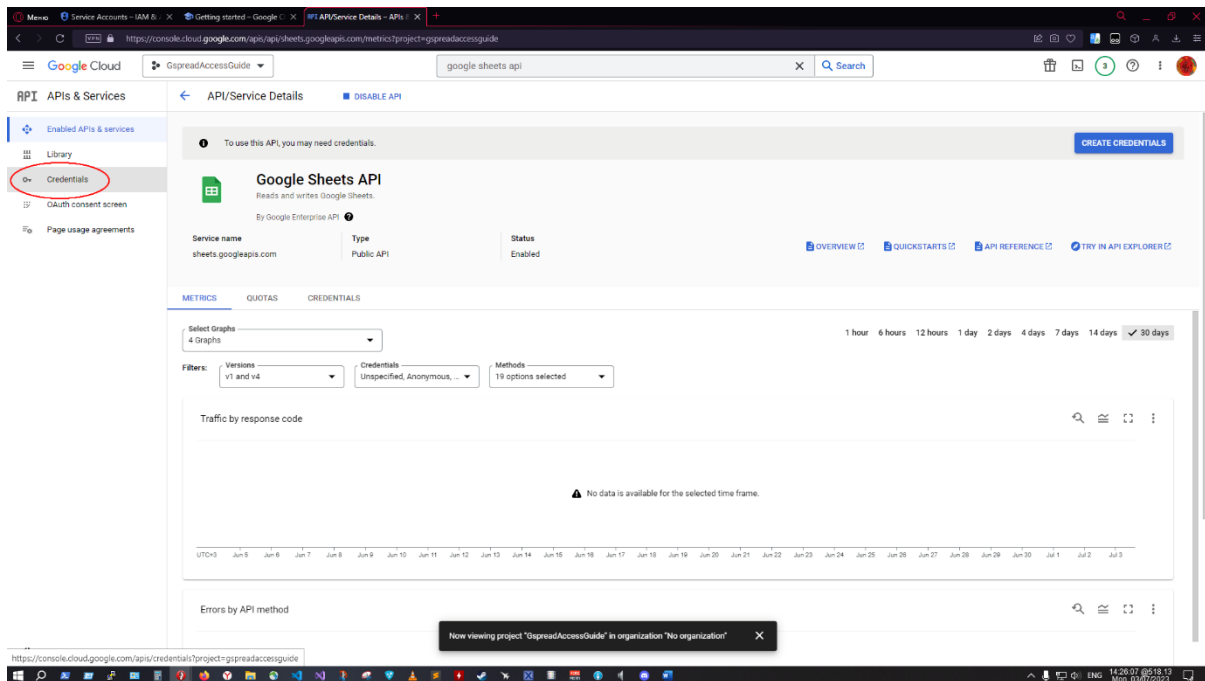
Меню Service Accounts – IAM & X Getting started – Google C X API/Service Details – APIs X +

VPN https://console.cloud.google.com/apis/api/sheets.googleapis.com/metrics?project=gspreadaccessguide

Google Cloud GspreadAccessGuide google sheets api Search 3

API APIs & Services

Enabled APIs & services
Library
Credentials
OAuth consent screen
Page usage agreements

API/Service Details DISABLE API

To use this API, you may need credentials. CREATE CREDENTIALS

Google Sheets API
Reads and writes Google Sheets.
By Google Enterprise API

| Service name | Type | Status |
|---|---|---|
| sheets.googleapis.com | Public API | Enabled |

OVERVIEW QUICKSTARTS API REFERENCE TRY IN API EXPLORER

METRICS QUOTAS CREDENTIALS

Select Graphs
4 Graphs

1 hour 6 hours 12 hours 1 day 2 days 4 days 7 days 14 days 30 days

Filters: Versions v1 and v4 Credentials Unspecified, Anonymous, ... Methods 19 options selected

Traffic by response code

No data is available for the selected time frame.

UTC+3 Jun 5 Jun 6 Jun 7 Jun 8 Jun 9 Jun 10 Jun 11 Jun 12 Jun 13 Jun 14 Jun 15 Jun 16 Jun 17 Jun 18 Jun 19 Jun 20 Jun 21 Jun 22 Jun 23 Jun 24 Jun 25 Jun 26 Jun 27 Jun 28 Jun 29 Jun 30 Jul 1 Jul 2 Jul 3

Errors by API method

Now viewing project "GspreadAccessGuide" in organization "No organization"

https://console.cloud.google.com/apis/credentials?project=gspreadaccessguide

ENG 14:26:07 Mon 03/07/2023